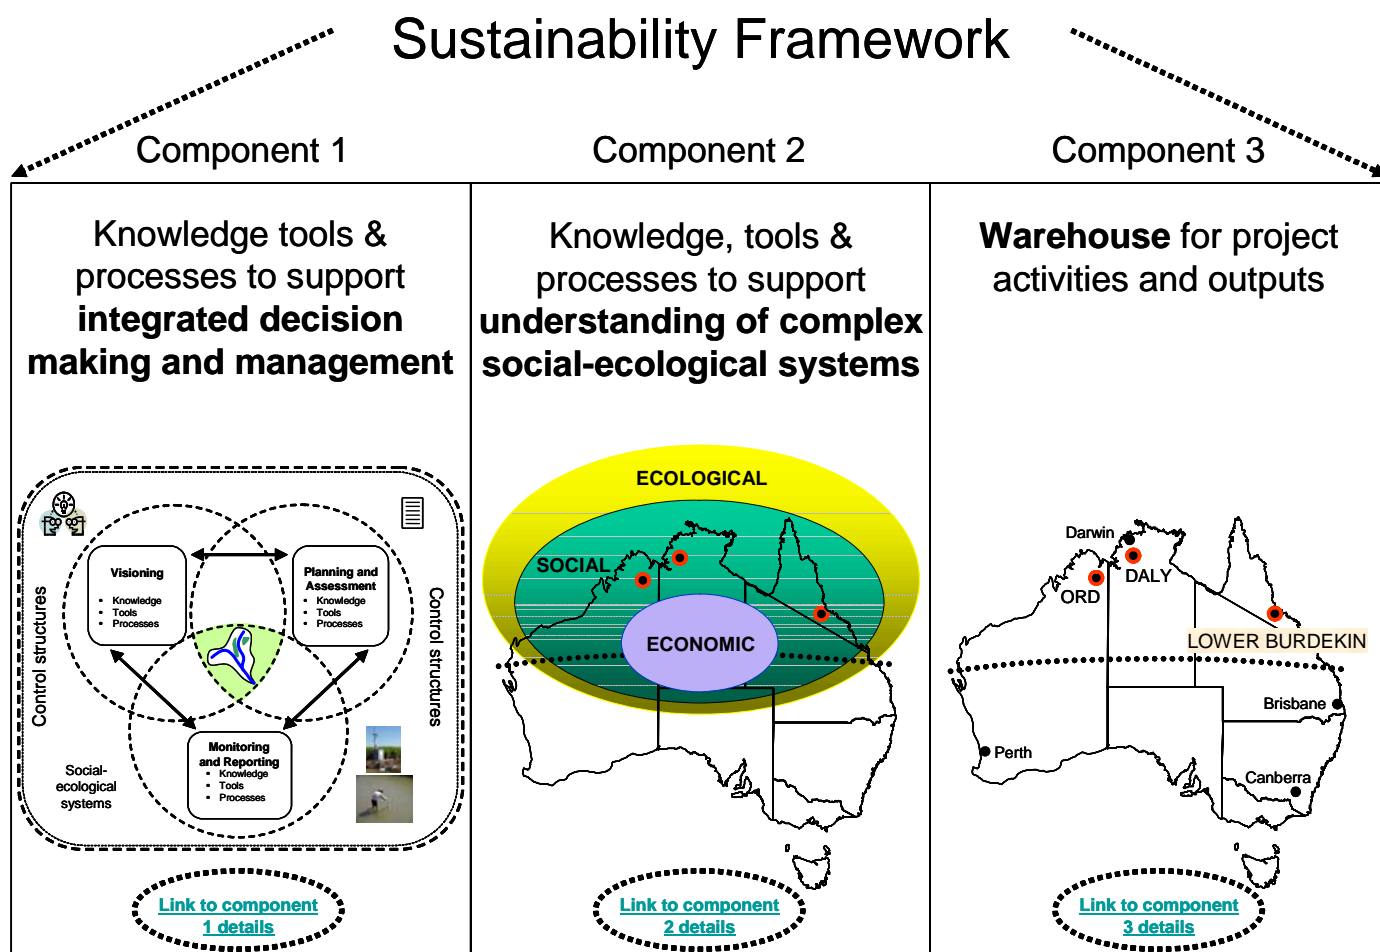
Sustainability Framework

Component 1

Component 2

Component 3

Knowledge tools & processes to support **integrated decision making and management**

Visioning
- Knowledge
- Tools
- Processes

Planning and Assessment
- Knowledge
- Tools
- Processes

Monitoring and Reporting
- Knowledge
- Tools
- Processes

Control structures

Control structures

Social-ecological systems

Link to component 1 details

Knowledge, tools & processes to support **understanding of complex social-ecological systems**

ECOLOGICAL

SOCIAL

ECONOMIC

Link to component 2 details

**Warehouse** for project activities and outputs

Darwin

DALY

ORD

LOWER BURDEKIN

Brisbane

Perth

Canberra

Link to component 3 details